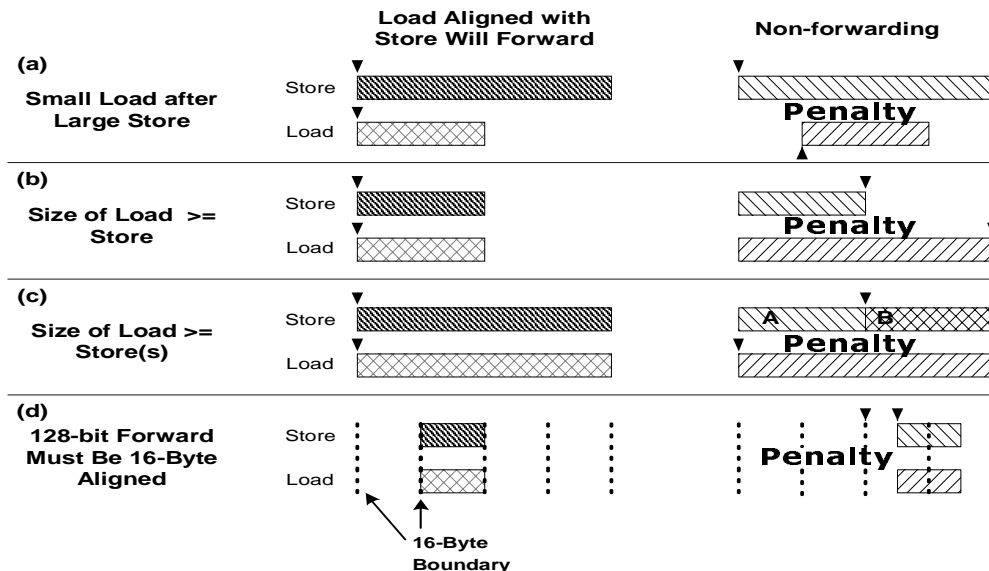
Load Aligned with Store Will Forward

Non-forwarding

(a)
Small Load after Large Store

Store
Load

Penalty

(b)
Size of Load >= Store

Store
Load

Penalty

(c)
Size of Load >= Store(s)

Store
Load

A
B
Penalty

(d)
128-bit Forward Must Be 16-Byte Aligned

Store
Load

Penalty

16-Byte Boundary